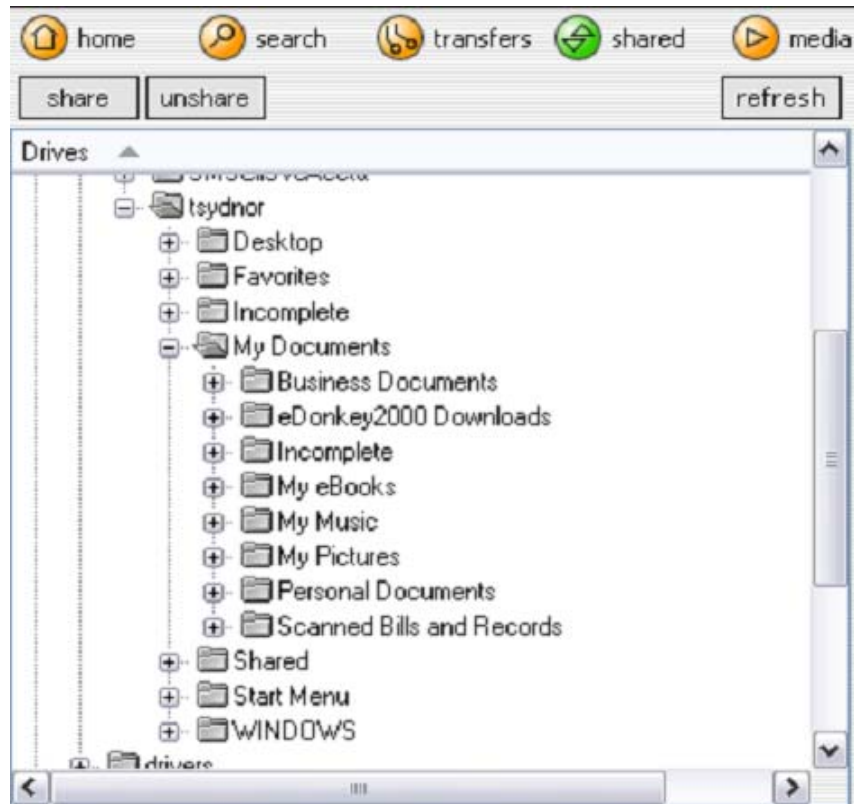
home search transfers shared media

share unshare refresh

Drives

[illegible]

tsydnor

Desktop

Favorites

Incomplete

My Documents

Business Documents

eDonkey2000 Downloads

Incomplete

My eBooks

My Music

My Pictures

Personal Documents

Scanned Bills and Records

Shared

Start Menu

WINDOWS

drivers